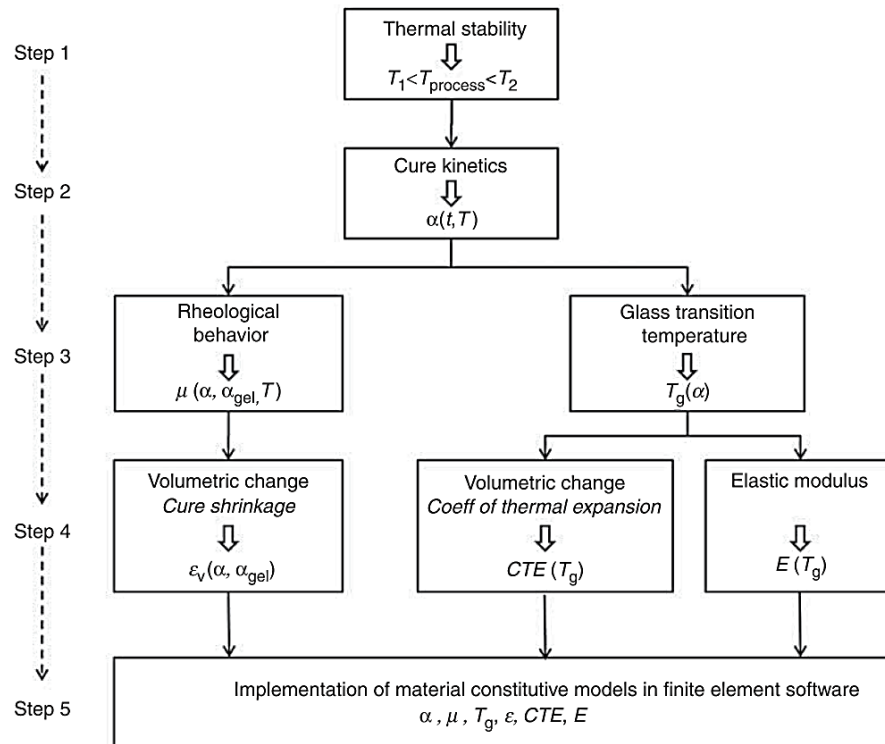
Step 1

Thermal stability

$T_1 < T_{process} < T_2$

Step 2

Cure kinetics

$\alpha(t, T)$

Step 3

Rheological behavior

$\mu(\alpha, \alpha_{gel}, T)$

Glass transition temperature

$T_g(\alpha)$

Step 4

Volumetric change
*Cure shrinkage*

$\varepsilon_v(\alpha, \alpha_{gel})$

Volumetric change
*Coeff of thermal expansion*

$CTE(T_g)$

Elastic modulus

$E(T_g)$

Step 5

Implementation of material constitutive models in finite element software

$\alpha$, $\mu$, $T_g$, $\varepsilon$, $CTE$, $E$